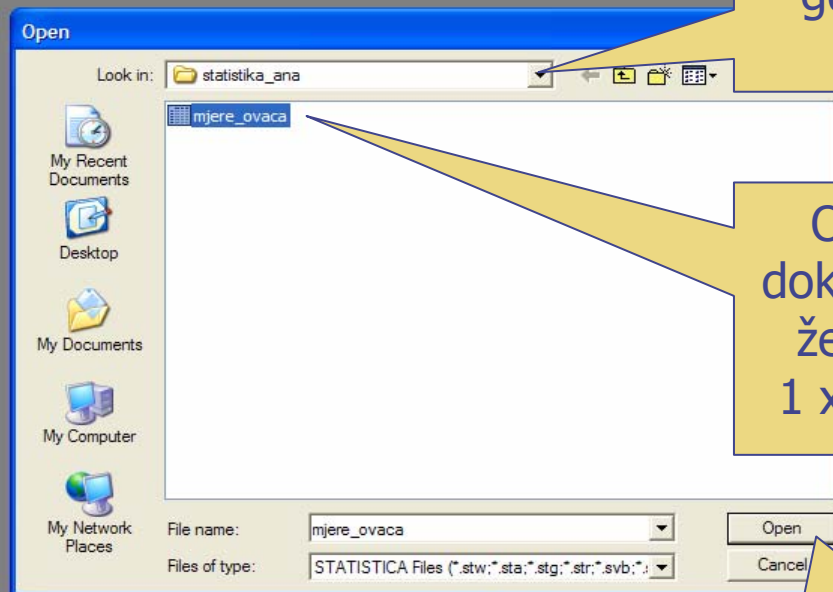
Open

Look in: statistika_ana

mjere_ovaca

My Recent Documents

Desktop

My Documents

My Computer

My Network Places

File name: mjere_ovaca

Files of type: STATISTICA Files (*.stw;*.sta;*.stg;*.str;*.svb;*.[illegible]

Open

Cancel

g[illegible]

O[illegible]
dok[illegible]
že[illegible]
1 x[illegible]